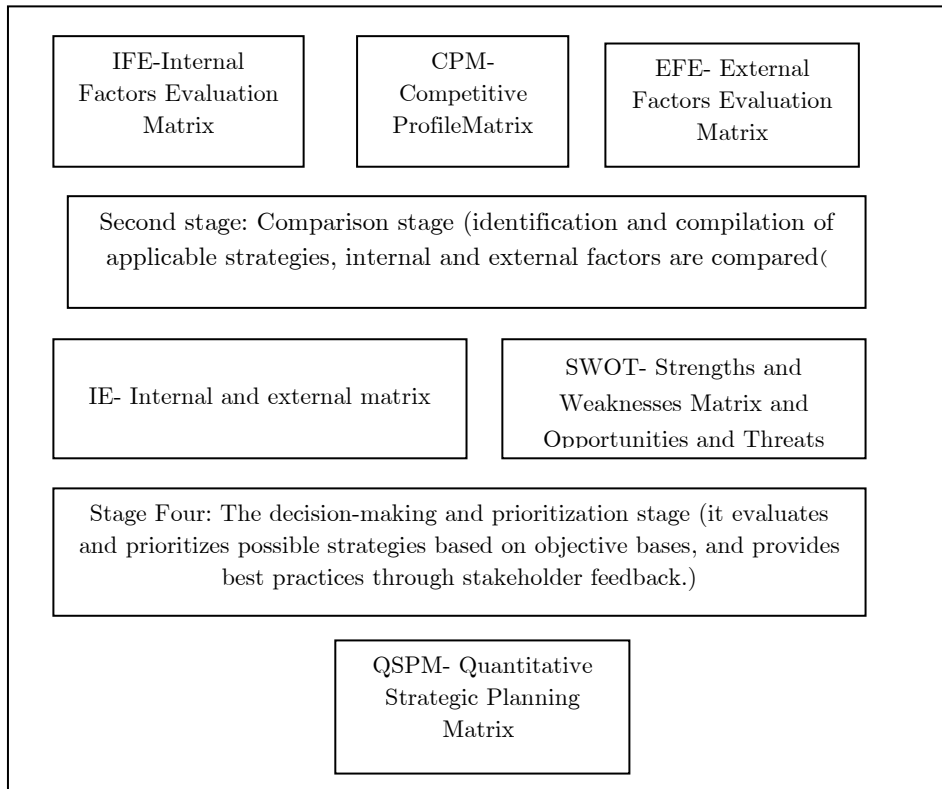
IFE-Internal Factors Evaluation Matrix

CPM- Competitive ProfileMatrix

EFE- External Factors Evaluation Matrix

Second stage: Comparison stage (identification and compilation of applicable strategies, internal and external factors are compared(

IE- Internal and external matrix

SWOT- Strengths and Weaknesses Matrix and Opportunities and Threats

Stage Four: The decision-making and prioritization stage (it evaluates and prioritizes possible strategies based on objective bases, and provides best practices through stakeholder feedback.)

QSPM- Quantitative Strategic Planning Matrix